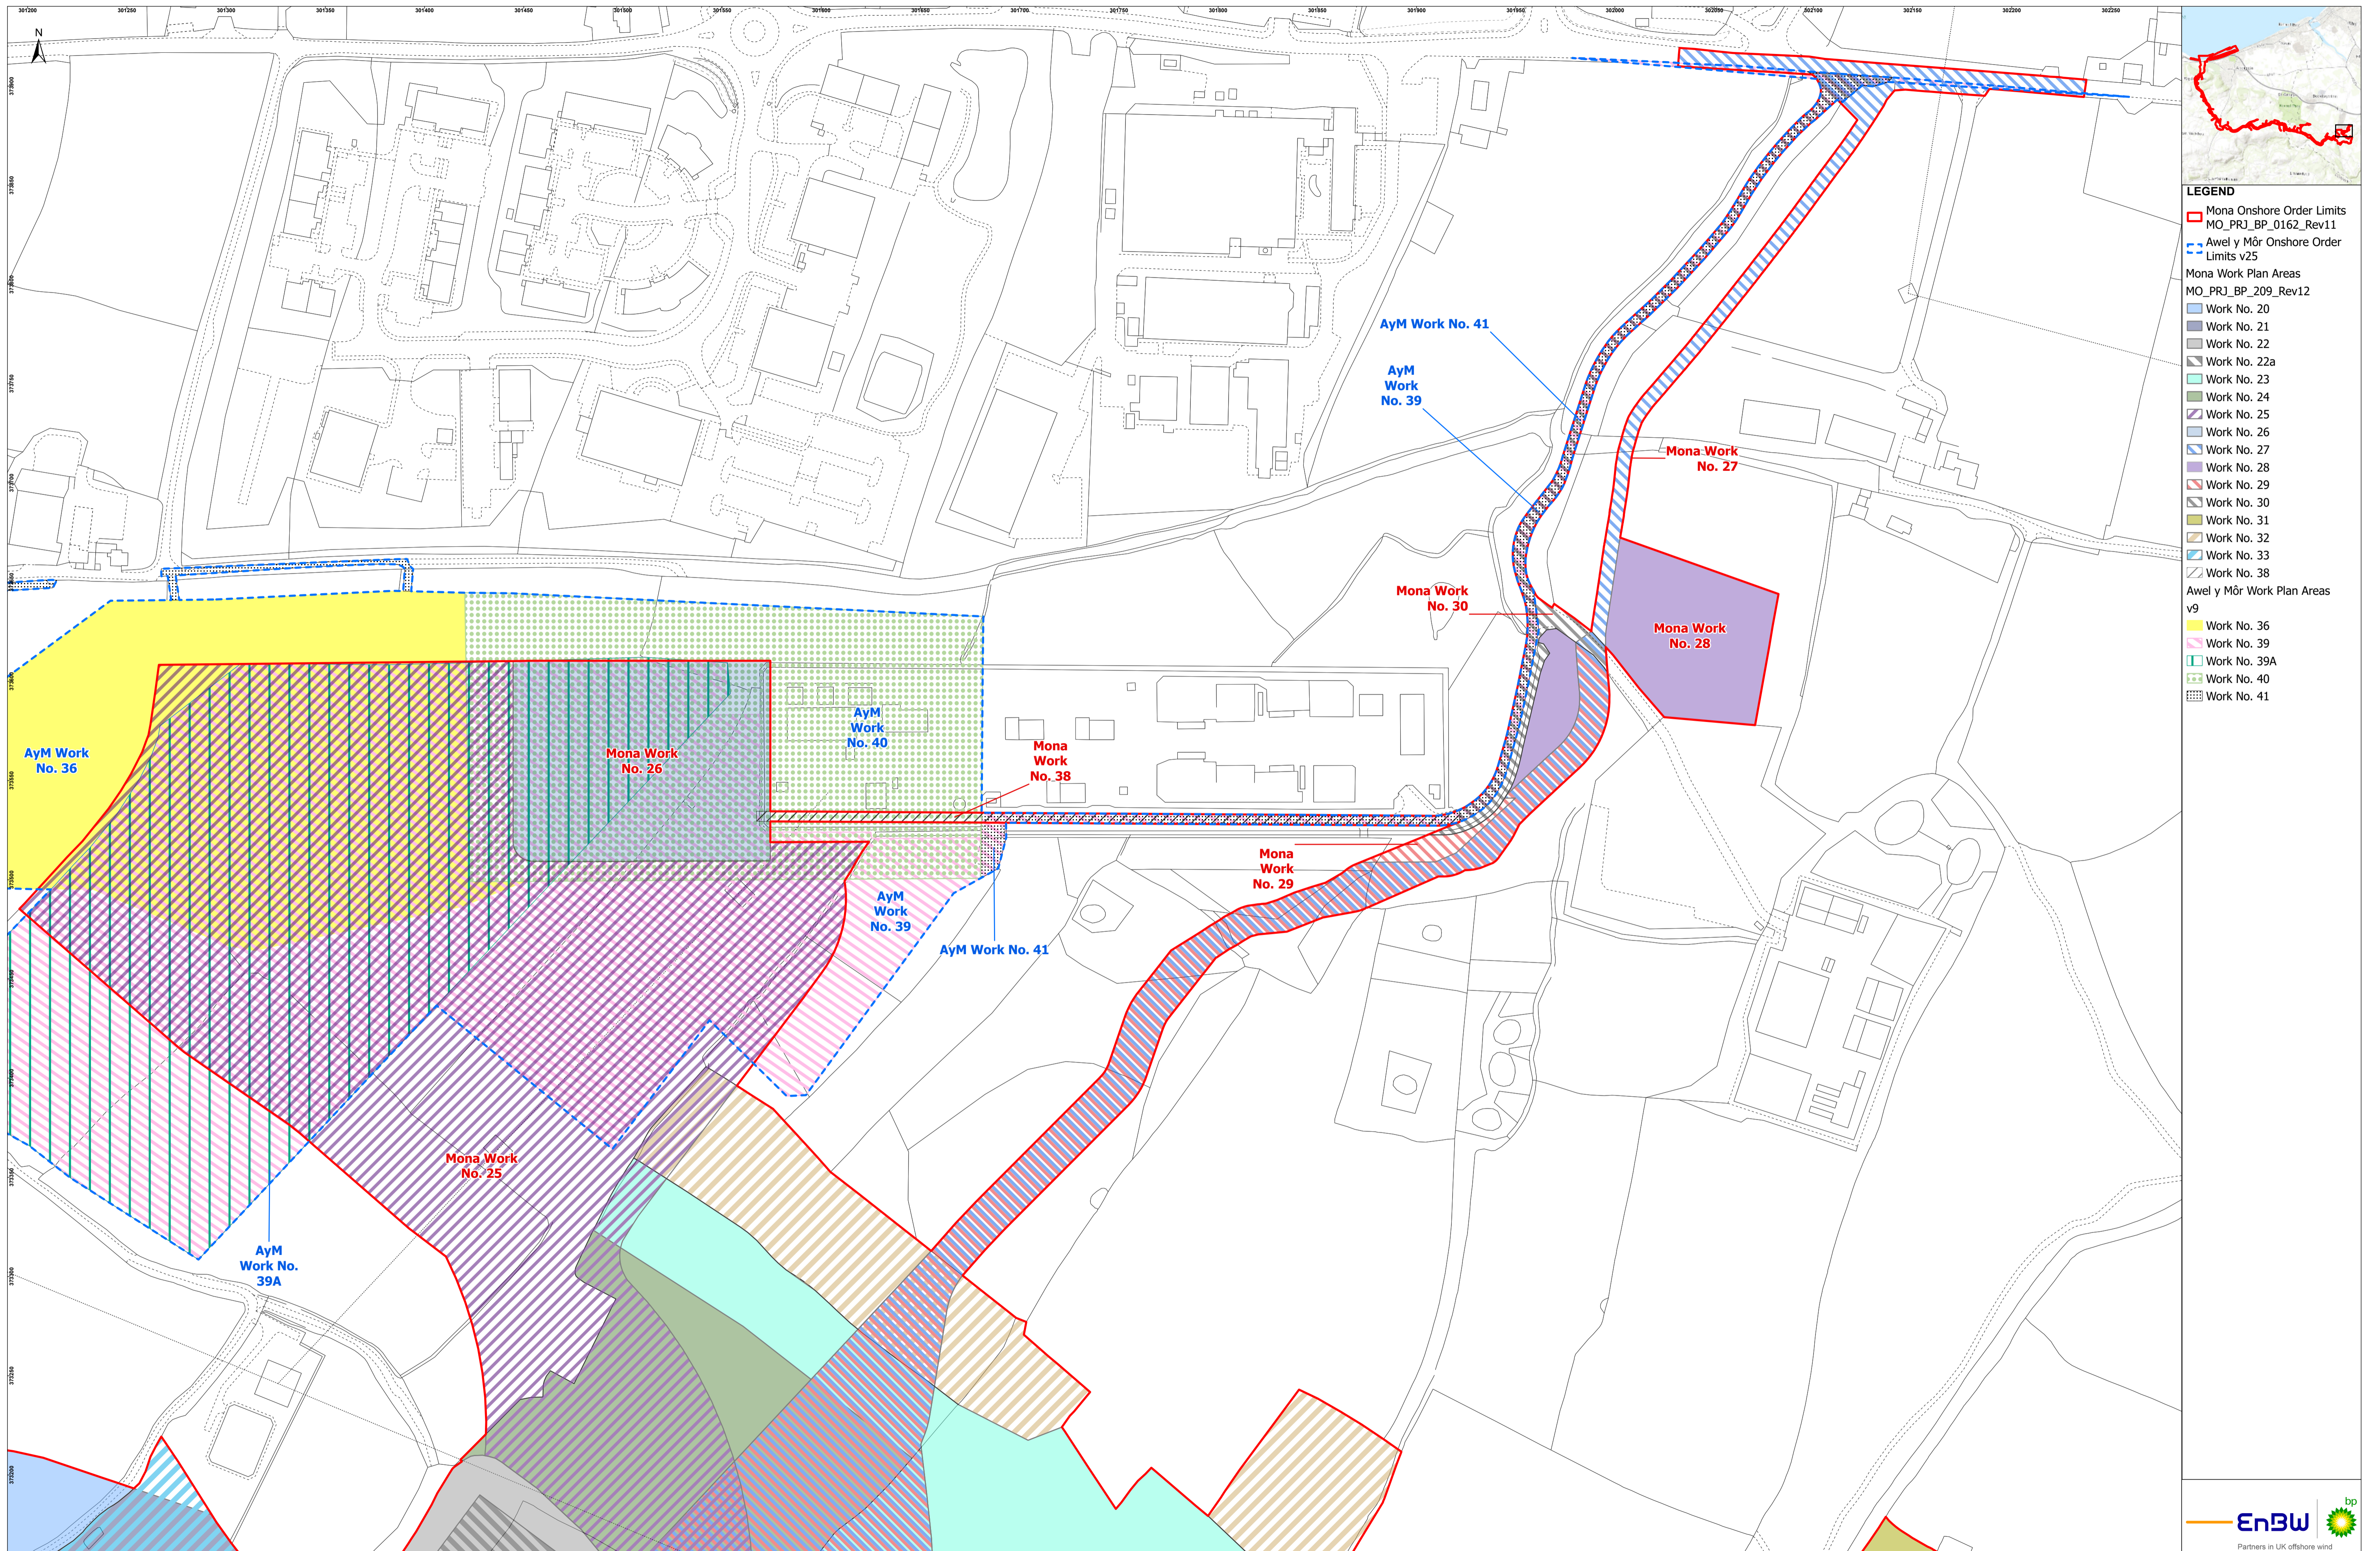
N

AyM Work No. 41

AyM Work No. 39

Mona Work No. 27

Mona Work No. 30

Mona Work No. 28

AyM Work No. 36

Mona Work No. 26

AyM Work No. 40

Mona Work No. 38

Mona Work No. 29

AyM Work No. 39

AyM Work No. 41

Mona Work No. 25

AyM Work No. 39A

LEGEND
Mona Onshore Order Limits MO_PRJ_BP_0162_Rev11
Awel y Môr Onshore Order Limits v25
Mona Work Plan Areas MO_PRJ_BP_209_Rev12
Work No. 20
Work No. 21
Work No. 22
Work No. 22a
Work No. 23
Work No. 24
Work No. 25
Work No. 26
Work No. 27
Work No. 28
Work No. 29
Work No. 30
Work No. 31
Work No. 32
Work No. 33
Work No. 38
Awel y Môr Work Plan Areas v9
Work No. 36
Work No. 39
Work No. 39A
Work No. 40
Work No. 41

EnBW
bp
Partners in UK offshore wind